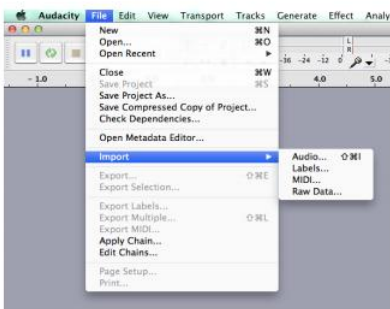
Audacity File Edit View Transport Tracks Generate Effect Analy

New ⌘N
Open... ⌘O
Open Recent ▸

Close ⌘W
Save Project ⌘S
Save Project As...
Save Compressed Copy of Project...
Check Dependencies...

Open Metadata Editor...

Import ▸

Export... ⇧⌘E
Export Selection...

Export Labels...
Export Multiple... ⇧⌘L
Export MIDI...
Apply Chain...
Edit Chains...

Page Setup...
Print...

Audio... ⇧⌘I
Labels...
MIDI...
Raw Data...

-1.0
-36 -24 -12 0
L
R
4.0
5.0